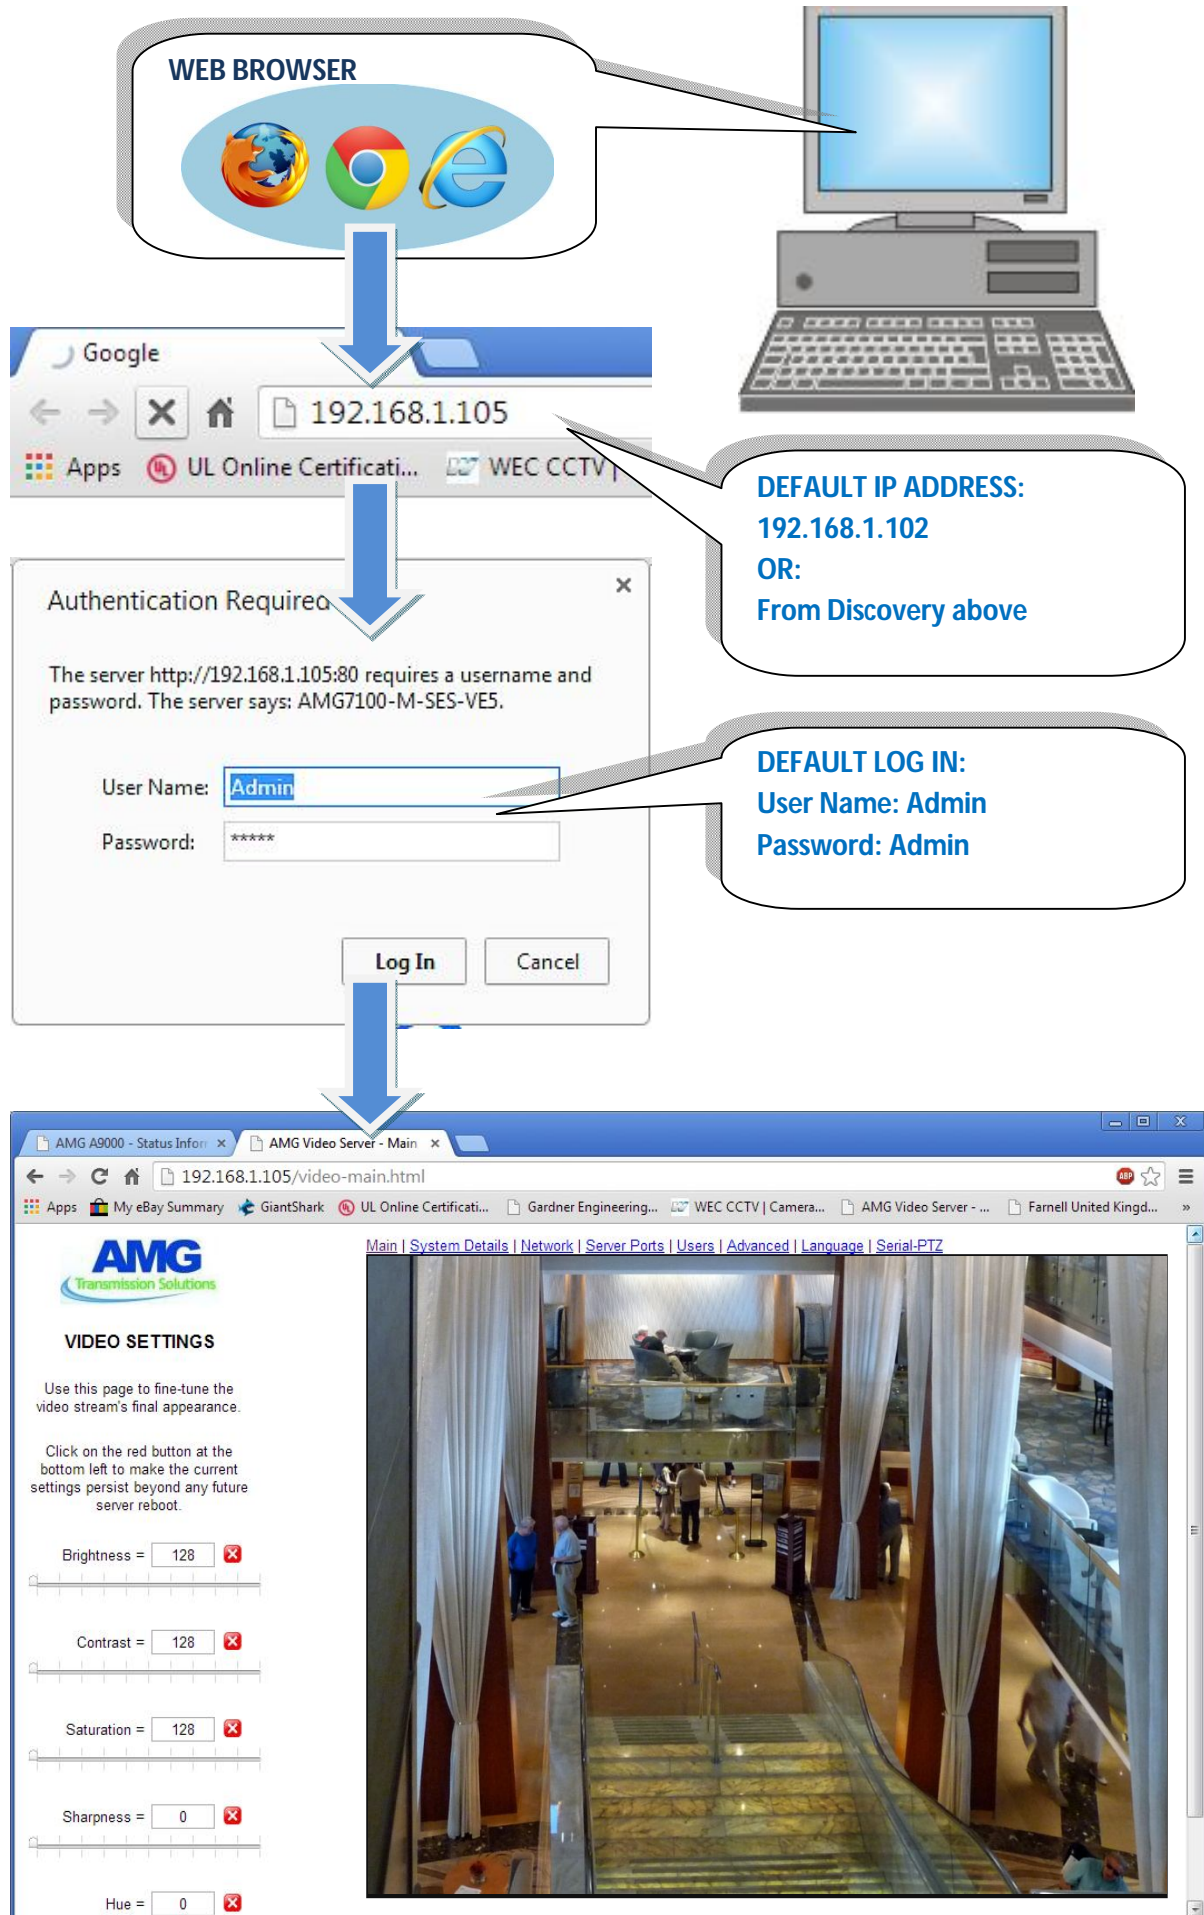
WEB BROWSER

Google

192.168.1.105

Apps UL Online Certificati... WEC CCTV

DEFAULT IP ADDRESS:
192.168.1.102
OR:
From Discovery above

Authentication Required

×

The server http://192.168.1.105:80 requires a username and password. The server says: AMG7100-M-SES-VE5.

User Name: Admin

Password: *****

DEFAULT LOG IN:
User Name: Admin
Password: Admin

Log In Cancel

AMG A9000 - Status Infor × AMG Video Server - Main ×

192.168.1.105/video-main.html

Apps My eBay Summary GiantShark UL Online Certificati... Gardner Engineering... WEC CCTV | Camera... AMG Video Server - ... Farnell United Kingd... »

AMG Transmission Solutions

Main | System Details | Network | Server Ports | Users | Advanced | Language | Serial-PTZ

VIDEO SETTINGS

Use this page to fine-tune the video stream's final appearance.

Click on the red button at the bottom left to make the current settings persist beyond any future server reboot.

Brightness = 128

Contrast = 128

Saturation = 128

Sharpness = 0

Hue = 0